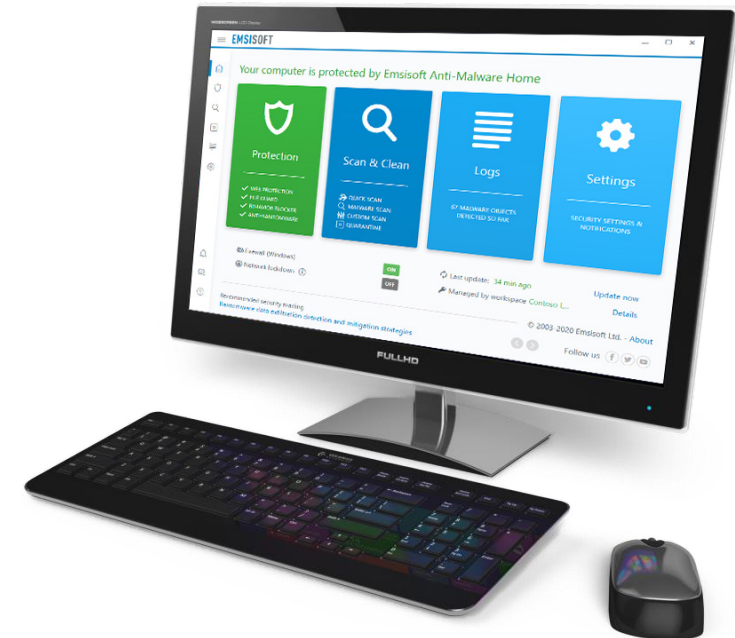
EMSISOFT

Your computer is protected by Emsisoft Anti-Malware Home

Protection

✓ WEB PROTECTION
✓ FILE GUARD
✓ BEHAVIOR BLOCKER
✓ ANTI-RANSOMWARE

Scan & Clean

QUICK SCAN
MALWARE SCAN
CUSTOM SCAN
QUARANTINE

Logs

67 MALWARE OBJECTS DETECTED SO FAR

Settings

SECURITY SETTINGS & NOTIFICATIONS

Firewall (Windows)
Network lockdown

ON
OFF

Last update: 34 min ago
Managed by workspace Contoso L...

Update now
Details

Recommended security reading:
Ransomware data exfiltration detection and mitigation strategies

© 2003-2020 Emsisoft Ltd. - About

Follow us

FULLHD